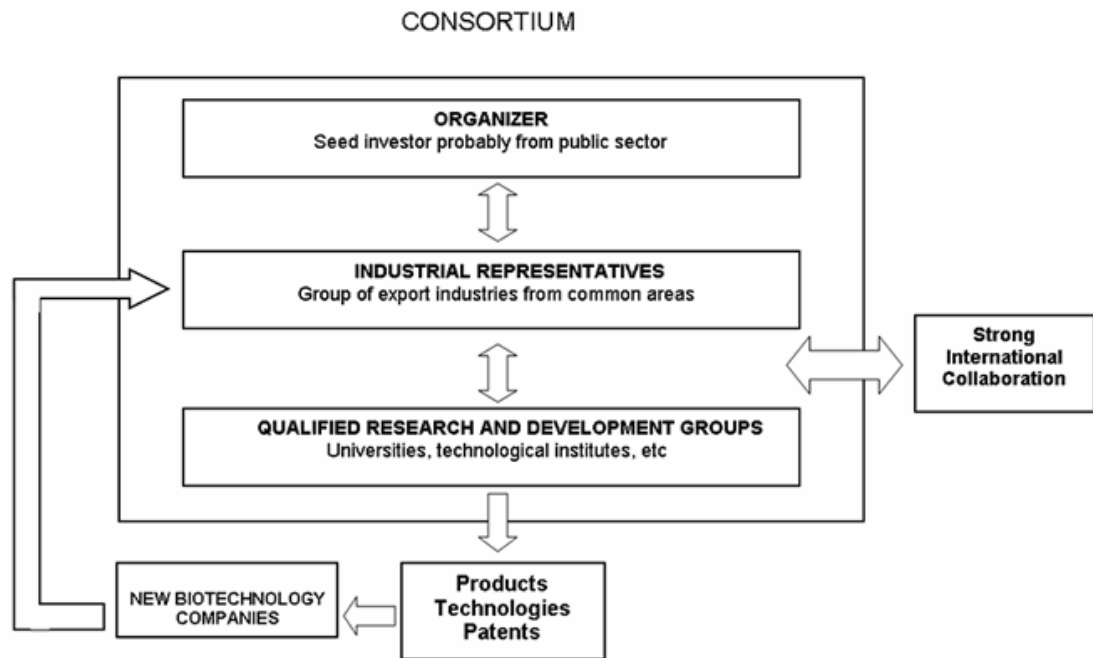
CONSORTIUM

ORGANIZER
Seed investor probably from public sector

INDUSTRIAL REPRESENTATIVES
Group of export industries from common areas

QUALIFIED RESEARCH AND DEVELOPMENT GROUPS
Universities, technological institutes, etc

Strong
International
Collaboration

NEW BIOTECHNOLOGY
COMPANIES

Products
Technologies
Patents